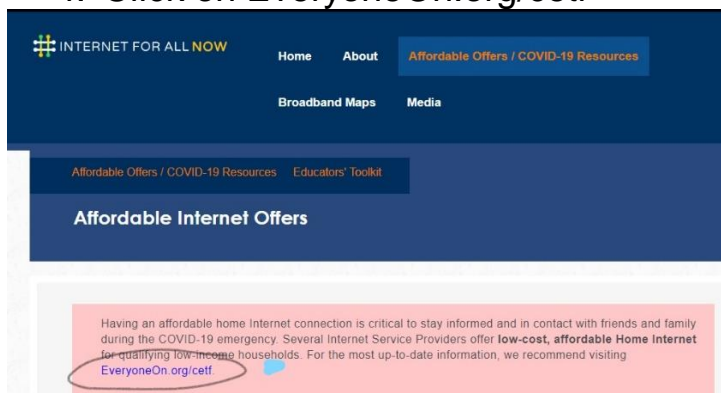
1. Click on EveryoneOn.org/cetf

INTERNET FOR ALL NOW

Home About Affordable Offers / COVID-19 Resources

Broadband Maps Media

Affordable Offers / COVID-19 Resources Educators' Toolkit

Affordable Internet Offers

Having an affordable home Internet connection is critical to stay informed and in contact with friends and family during the COVID-19 emergency. Several Internet Service Providers offer **low-cost, affordable Home Internet** for qualifying low-income households. For the most up-to-date information, we recommend visiting EveryoneOn.org/cetf.